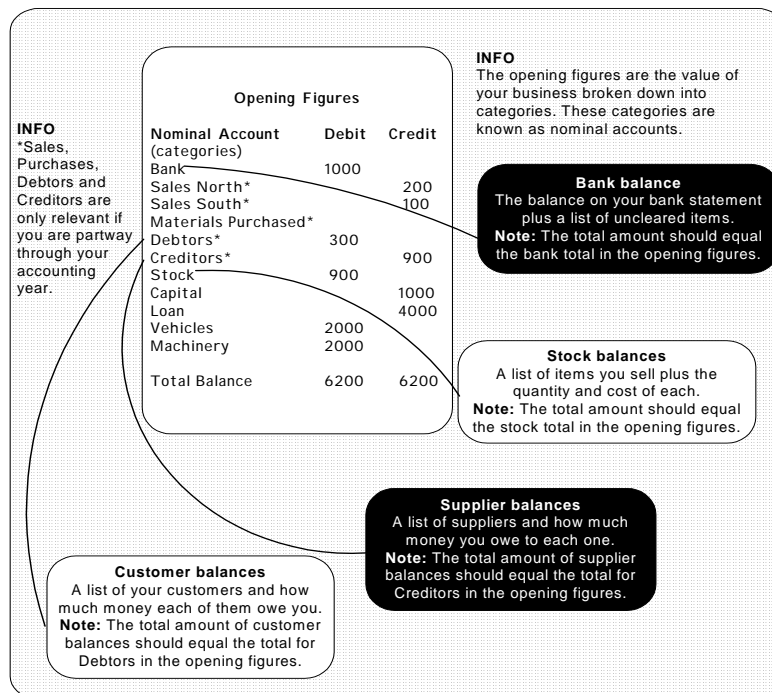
INFO
The opening figures are the value of your business broken down into categories. These categories are known as nominal accounts.

Opening Figures

| Nominal Account (categories) | Debit | Credit |
|---|---|---|
| Bank | 1000 | |
| Sales North* | | 200 |
| Sales South* | | 100 |
| Materials Purchased* | | |
| Debtors* | 300 | |
| Creditors* | | 900 |
| Stock | 900 | |
| Capital | | 1000 |
| Loan | | 4000 |
| Vehicles | 2000 | |
| Machinery | 2000 | |
| Total Balance | 6200 | 6200 |

INFO
*Sales, Purchases, Debtors and Creditors are only relevant if you are partway through your accounting year.

Bank balance
The balance on your bank statement plus a list of uncleared items.
Note: The total amount should equal the bank total in the opening figures.

Stock balances
A list of items you sell plus the quantity and cost of each.
Note: The total amount should equal the stock total in the opening figures.

Supplier balances
A list of suppliers and how much money you owe to each one.
Note: The total amount of supplier balances should equal the total for Creditors in the opening figures.

Customer balances
A list of your customers and how much money each of them owe you.
Note: The total amount of customer balances should equal the total for Debtors in the opening figures.